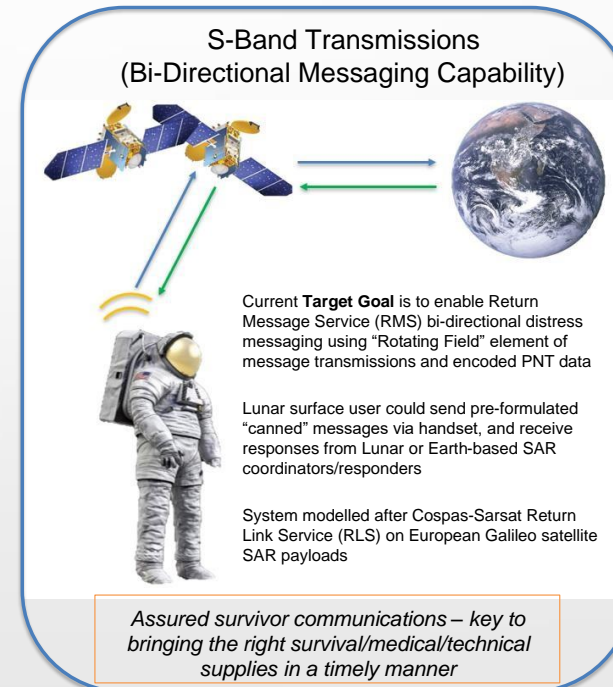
S-Band Transmissions
(Bi-Directional Messaging Capability)

Current **Target Goal** is to enable Return Message Service (RMS) bi-directional distress messaging using "Rotating Field" element of message transmissions and encoded PNT data

Lunar surface user could send pre-formulated "canned" messages via handset, and receive responses from Lunar or Earth-based SAR coordinators/responders

System modelled after Cospas-Sarsat Return Link Service (RLS) on European Galileo satellite SAR payloads

*Assured survivor communications – key to bringing the right survival/medical/technical supplies in a timely manner*